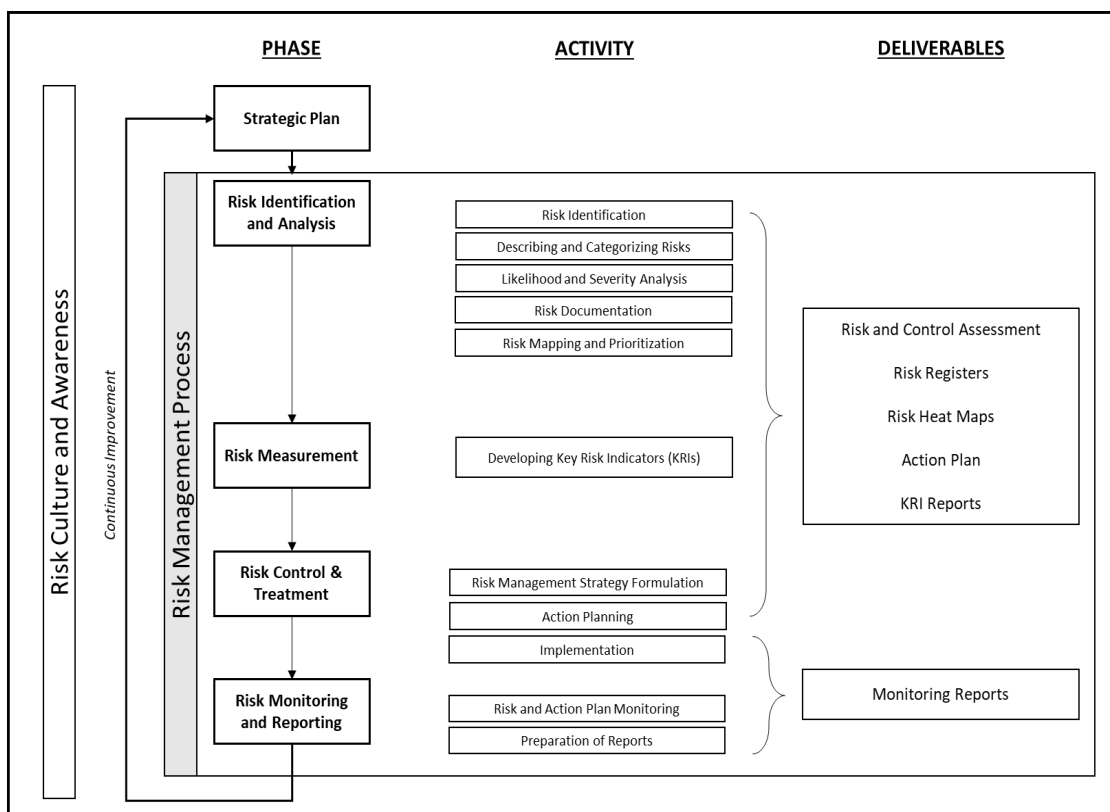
PHASE

ACTIVITY

DELIVERABLES

Risk Culture and Awareness

Continuous Improvement

Strategic Plan

Risk Management Process

Risk Identification and Analysis

Risk Identification

Describing and Categorizing Risks

Likelihood and Severity Analysis

Risk Documentation

Risk Mapping and Prioritization

Risk Measurement

Developing Key Risk Indicators (KRIs)

Risk Control & Treatment

Risk Management Strategy Formulation

Action Planning

Risk and Control Assessment

Risk Registers

Risk Heat Maps

Action Plan

KRI Reports

Implementation

Risk Monitoring and Reporting

Risk and Action Plan Monitoring

Preparation of Reports

Monitoring Reports